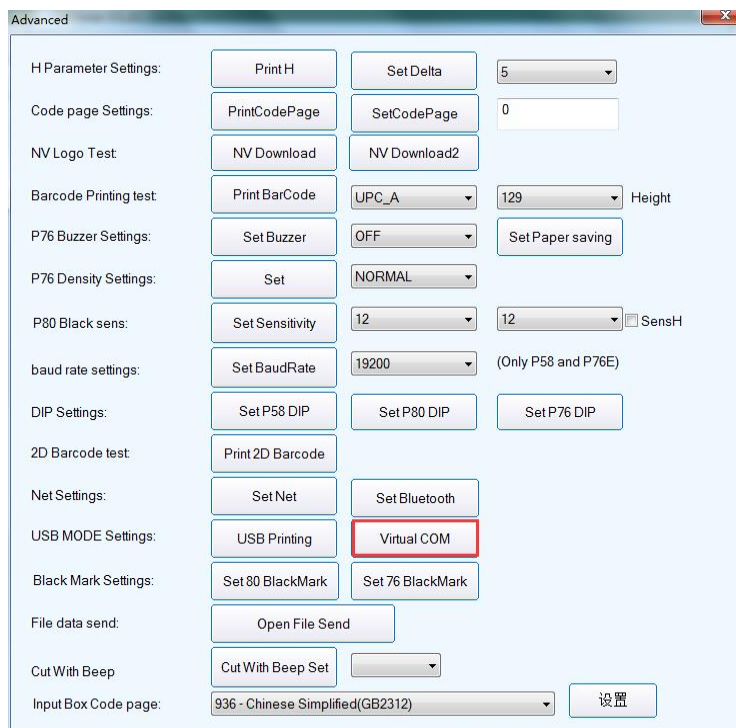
Advanced

H Parameter Settings: Print H Set Delta 5

Code page Settings: PrintCodePage SetCodePage 0

NV Logo Test: NV Download NV Download2

Barcode Printing test: Print BarCode UPC_A 129 Height

P76 Buzzer Settings: Set Buzzer OFF Set Paper saving

P76 Density Settings: Set NORMAL

P80 Black sens: Set Sensitivity 12 12 SensH

baud rate settings: Set BaudRate 19200 (Only P58 and P76E)

DIP Settings: Set P58 DIP Set P80 DIP Set P76 DIP

2D Barcode test: Print 2D Barcode

Net Settings: Set Net Set Bluetooth

USB MODE Settings: USB Printing Virtual COM

Black Mark Settings: Set 80 BlackMark Set 76 BlackMark

File data send: Open File Send

Cut With Beep Cut With Beep Set

Input Box Code page: 936 - Chinese Simplified(GB2312) 设置